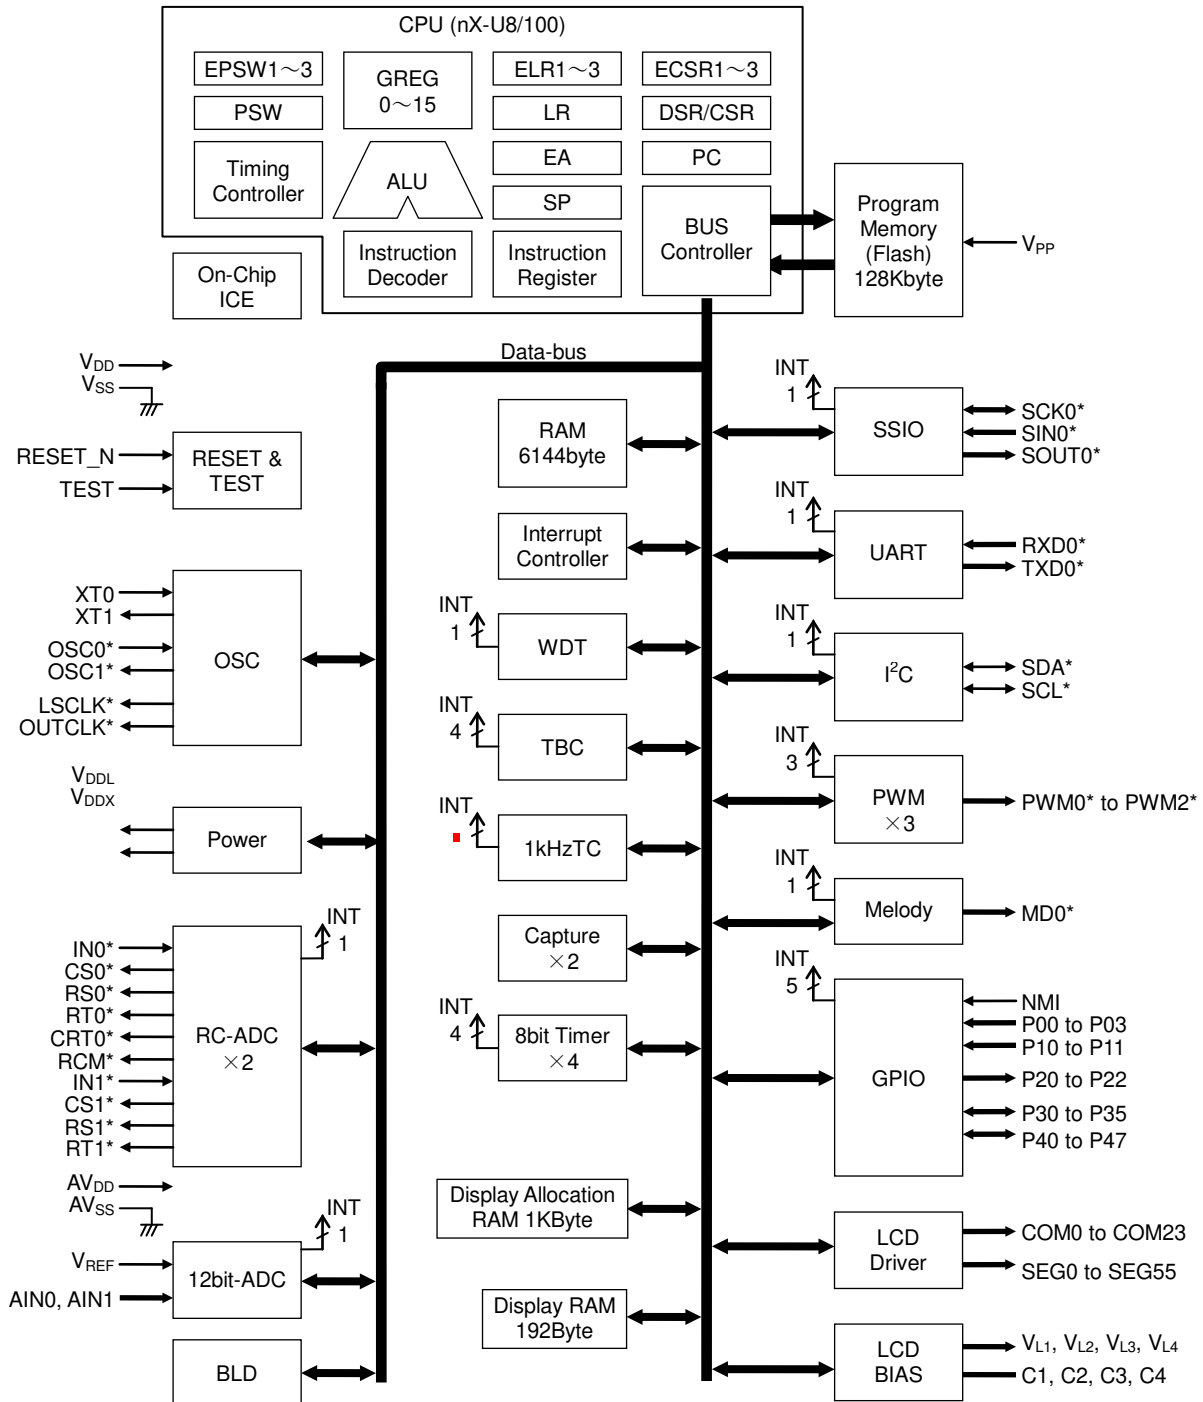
CPU (nX-U8/100)

EPSW1～3
PSW
Timing Controller
GREG 0～15
ALU
Instruction Decoder
ELR1～3
LR
EA
SP
Instruction Register
ECSR1～3
DSR/CSR
PC
BUS Controller

On-Chip ICE

Program Memory (Flash) 128Kbyte
$V_{PP}$

Data-bus

$V_{DD}$
$V_{SS}$
RESET_N
TEST
RESET & TEST

XT0
XT1
OSC0*
OSC1*
LSCLK*
OUTCLK*
OSC

$V_{DDL}$
$V_{DDX}$
Power

INT 1
IN0*
CS0*
RS0*
RT0*
CRT0*
RCM*
IN1*
CS1*
RS1*
RT1*
RC-ADC ×2

$AV_{DD}$
$AV_{SS}$
INT 1
$V_{REF}$
AIN0, AIN1
12bit-ADC

BLD

RAM 6144byte
Interrupt Controller
INT 1
WDT
INT 4
TBC
INT
1kHzTC
Capture ×2
INT 4
8bit Timer ×4
Display Allocation RAM 1KByte
Display RAM 192Byte

INT 1
SSIO
SCK0*
SIN0*
SOUT0*
INT 1
UART
RXD0*
TXD0*
INT 1
$I^2C$
SDA*
SCL*
INT 3
PWM ×3
PWM0* to PWM2*
INT 1
Melody
MD0*
INT 5
GPIO
NMI
P00 to P03
P10 to P11
P20 to P22
P30 to P35
P40 to P47
LCD Driver
COM0 to COM23
SEG0 to SEG55
LCD BIAS
$V_{L1}$, $V_{L2}$, $V_{L3}$, $V_{L4}$
C1, C2, C3, C4